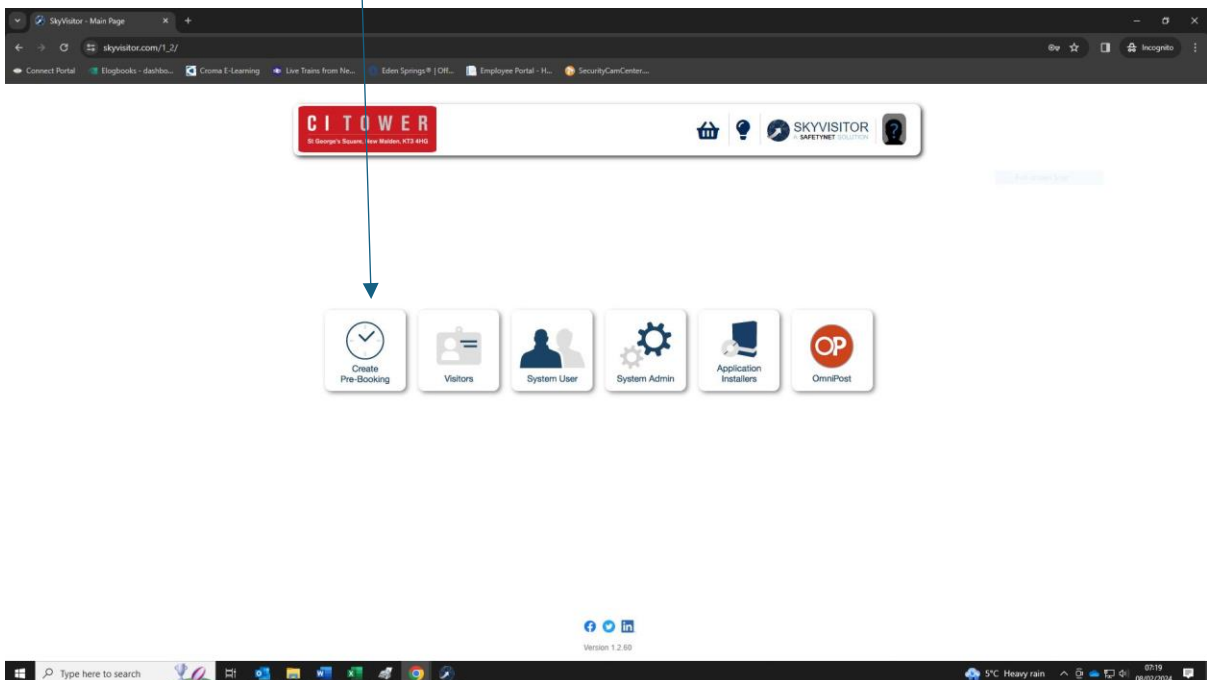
SkyVisitor - Main Page

skyvisitor.com/1_2/

Incognito

Connect Portal | Elogbooks - dashbo... | Croma E-Learning | Live Trains from Ne... | Eden Springs® | Off... | Employee Portal - H... | SecurityCamCenter...

CI TOWER
St George's Square, New Malden, KT3 4HG

SKYVISITOR
A SAFETYNET SOLUTION

Create Pre-Booking

Visitors

System User

System Admin

Application Installers

OP
OmniPost

Version 1.2.60

Type here to search

5°C Heavy rain

07:19
08/02/2024